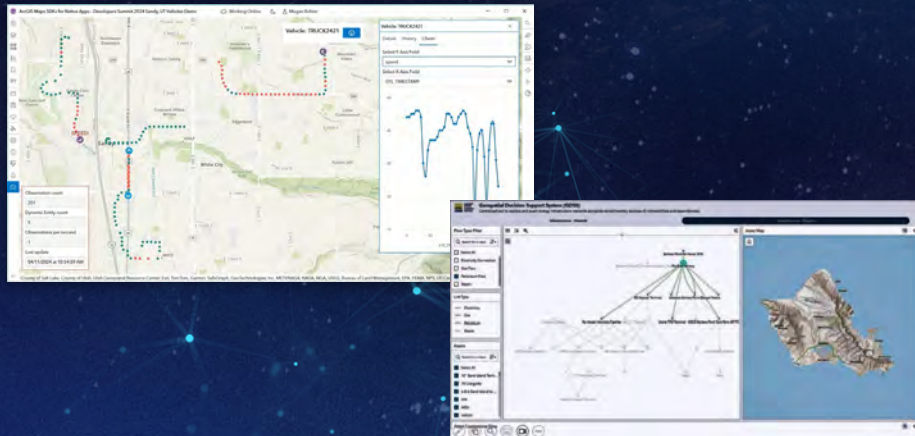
ArcGIS Maps SDKs for Native Apps - Developers Summit 2024 Sandy, UT Vehicles Demo

Working Online

Megan Palmer

Vehicle: TRUCK2421

Vehicle: TRUCK2421

Details History Charts

Select Y-Axis Field

speed

Select X-Axis Field

UTC_TIMESTAMP

White City

Observation count

201

Dynamic Entity count

4

Observations per second

1

Last update

09/11/2024 at 10:24:09 AM

County of Salt Lake, County of Utah, Utah Geospatial Resource Center, Esri, TomTom, Garmin, SafeGraph, GeoTechnologies, Inc, METI/NASA, NASA, NGA, USGS, Bureau of Land Management, EPA, FEMA, NPS, US Census

Geospatial Decision Support System (GDSS)

Filter Type Filter

Link Type

Assets

Asset Map